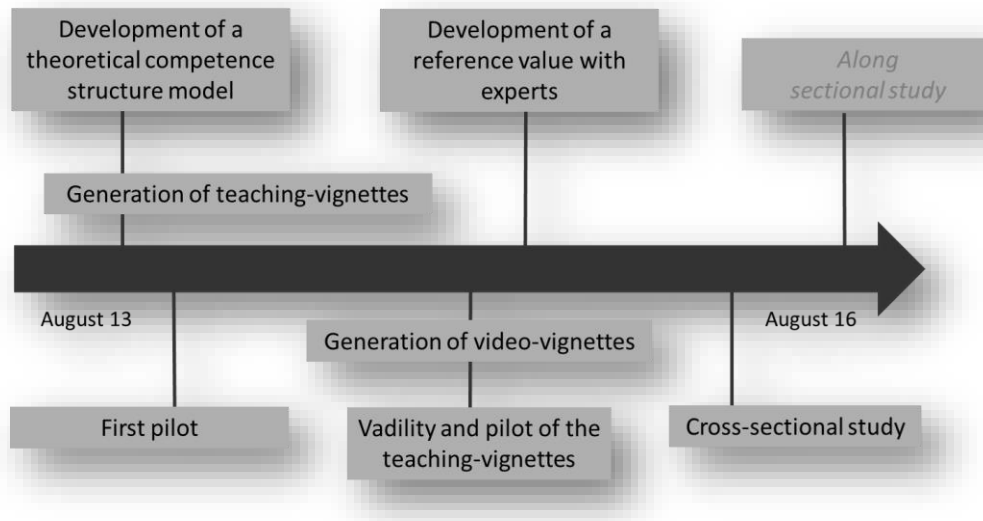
Development of a theoretical competence structure model

Development of a reference value with experts

Along sectional study

Generation of teaching-vignettes

August 13

August 16

Generation of video-vignettes

First pilot

Vadility and pilot of the teaching-vignettes

Cross-sectional study